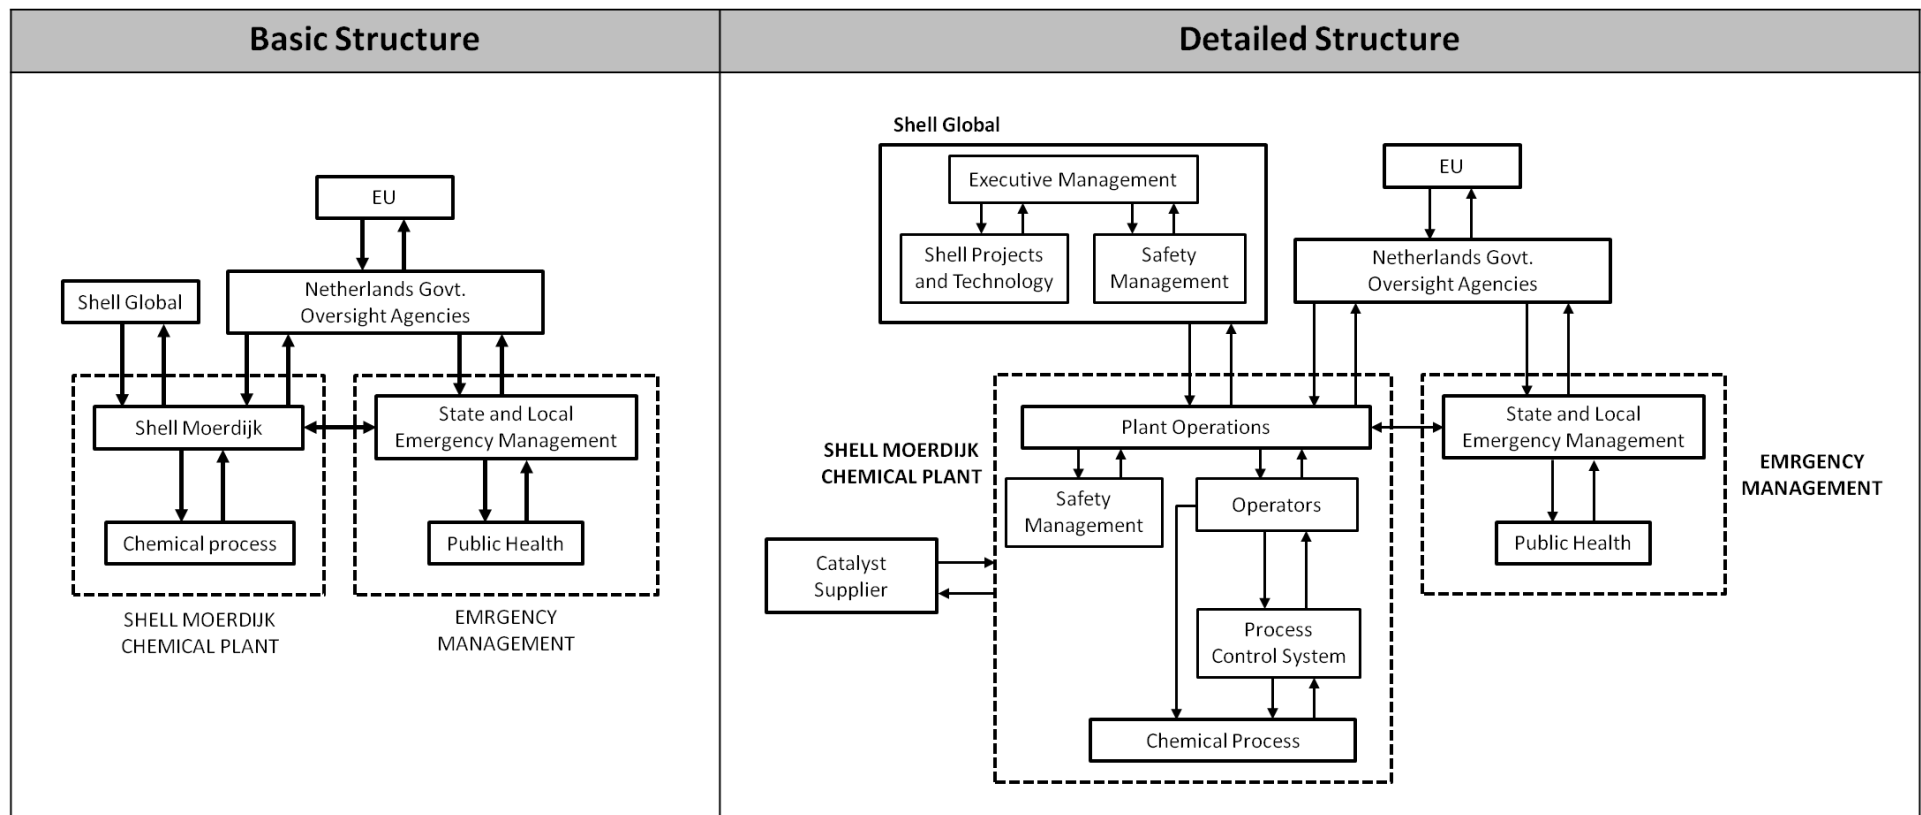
| Basic Structure | Detailed Structure |
|---|---|

EU

Shell Global

Netherlands Govt. Oversight Agencies

Shell Moerdijk

State and Local Emergency Management

Chemical process

Public Health

SHELL MOERDIJK CHEMICAL PLANT

EMRGENCY MANAGEMENT

Shell Global

Executive Management

Shell Projects and Technology

Safety Management

EU

Netherlands Govt. Oversight Agencies

Plant Operations

State and Local Emergency Management

SHELL MOERDIJK CHEMICAL PLANT

Safety Management

Operators

EMRGENCY MANAGEMENT

Public Health

Catalyst Supplier

Process Control System

Chemical Process